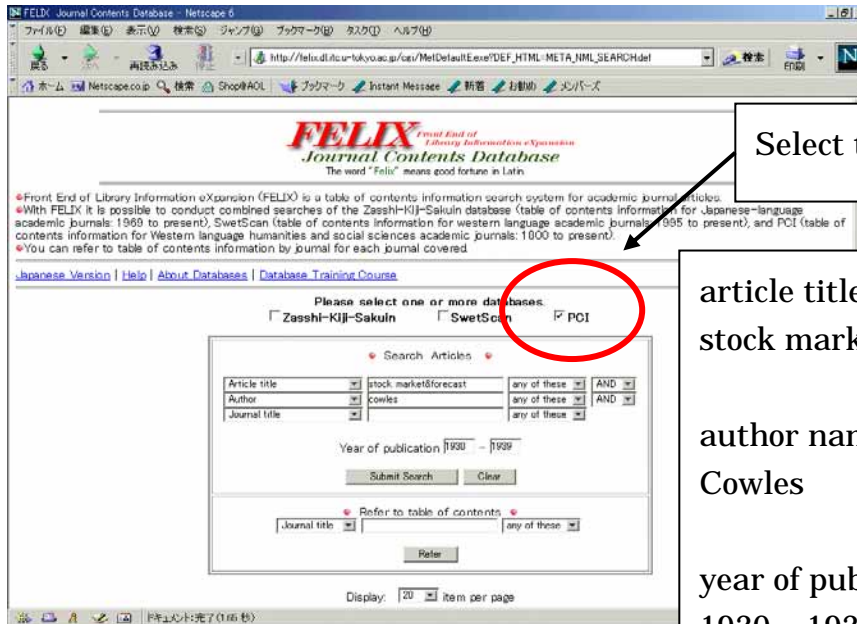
FELIX Journal Contents Database - Netscape 6
ファイル(F) 編集(E) 表示(V) 検索(S) ジャンプ(G) ブックマーク(B) タスク(T) ヘルプ(H)
戻る 進む 再読み込み 中止 http://felix.dl.itc.u-tokyo.ac.jp/cgi/MetDefault.exe?DEF_HTML=META_NML_SEARCH.def 検索 印刷 N
ホーム Netscape.co.jp 検索 Shop@AOL ブックマーク Instant Message 新着 お勧め メンバーズ

FELIX Front End of Library Information eXpansion
Journal Contents Database
The word "Felix" means good fortune in Latin.

Select t

•Front End of Library Information eXpansion (FELIX) is a table of contents information search system for academic journal articles.
•With FELIX it is possible to conduct combined searches of the Zasshi-Kiji-Sakuin database (table of contents information for Japanese-language academic journals: 1969 to present), SwetScan (table of contents information for western language academic journals: 1995 to present), and PCI (table of contents information for Western language humanities and social sciences academic journals: 1000 to present).
•You can refer to table of contents information by journal for each journal covered.

Japanese Version | Help | About Databases | Database Training Course

Please select one or more databases
Zasshi-Kiji-Sakuin SwetScan PCI

Search Articles

| Article title | stock market&forecast | any of these | AND |
|---|---|---|---|
| Author | cowles | any of these | AND |
| Journal title | | any of these | |

Year of publication 1930 – 1939
Submit Search Clear

Refer to table of contents
Journal title any of these
Refer

Display: 20 item per page

ドキュメント: 完了 (1.65 秒)

article title
stock mark

author nam
Cowles

year of pub
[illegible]